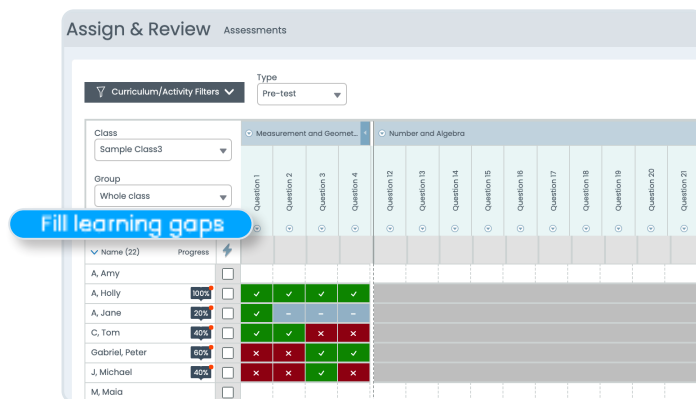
Assign & Review Assessments

Curriculum/Activity Filters

Type
Pre-test

Class
Sample Class3

Group
Whole class

Fill learning gaps

Name (22) Progress

Measurement and Geomet...

Number and Algebra

| Name | Progress | | Question 1 | Question 2 | Question 3 | Question 4 | Question 12 | Question 13 | Question 14 | Question 15 | Question 16 | Question 17 | Question 18 | Question 19 | Question 20 | Question 21 |
|---|---|---|---|---|---|---|---|---|---|---|---|---|---|---|---|---|
| A, Amy | | | | | | | | | | | | | | | | |
| A, Holly | 100% | | ✓ | ✓ | ✓ | ✓ | | | | | | | | | | |
| A, Jane | 20% | | ✓ | – | – | – | | | | | | | | | | |
| C, Tom | 40% | | ✓ | ✓ | ✕ | ✕ | | | | | | | | | | |
| Gabriel, Peter | 60% | | ✕ | ✕ | ✓ | ✓ | | | | | | | | | | |
| J, Michael | 40% | | ✕ | ✕ | ✓ | ✕ | | | | | | | | | | |
| M, Maia | | | | | | | | | | | | | | | | |